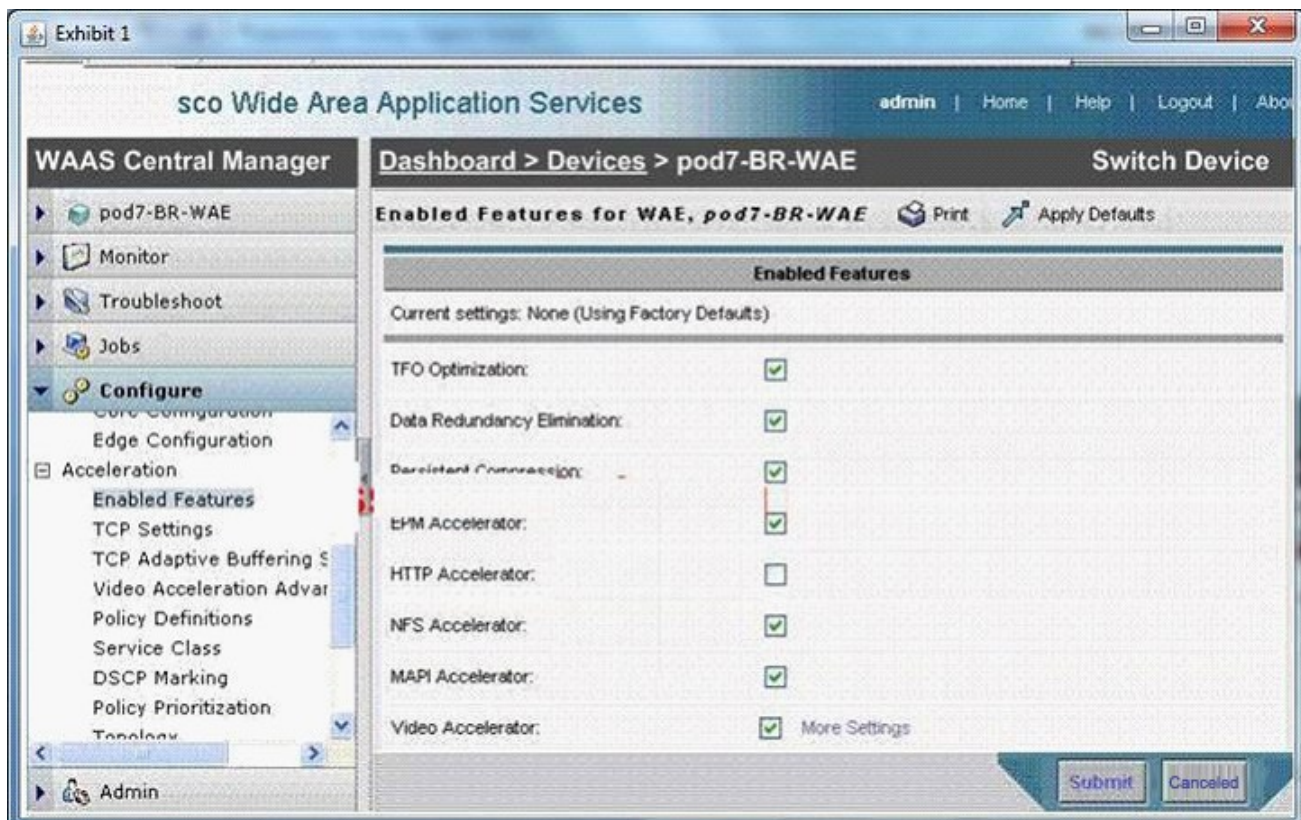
Exhibit 1

sco Wide Area Application Services

admin | Home | Help | Logout | Abo

WAAS Central Manager

Dashboard > Devices > pod7-BR-WAE

Switch Device

pod7-BR-WAE

Monitor

Troubleshoot

Jobs

Configure

Core Configuration

Edge Configuration

Acceleration

Enabled Features

TCP Settings

TCP Adaptive Buffering S

Video Acceleration Advar

Policy Definitions

Service Class

DSCP Marking

Policy Prioritization

Topology

Admin

Enabled Features for WAE, pod7-BR-WAE

Print

Apply Defaults

Enabled Features

Current settings: None (Using Factory Defaults)

TFO Optimization:

Data Redundancy Elimination:

Persistent Compression:

EPM Accelerator:

HTTP Accelerator:

NFS Accelerator:

MAPI Accelerator:

Video Accelerator:

More Settings

Submit

Canceled